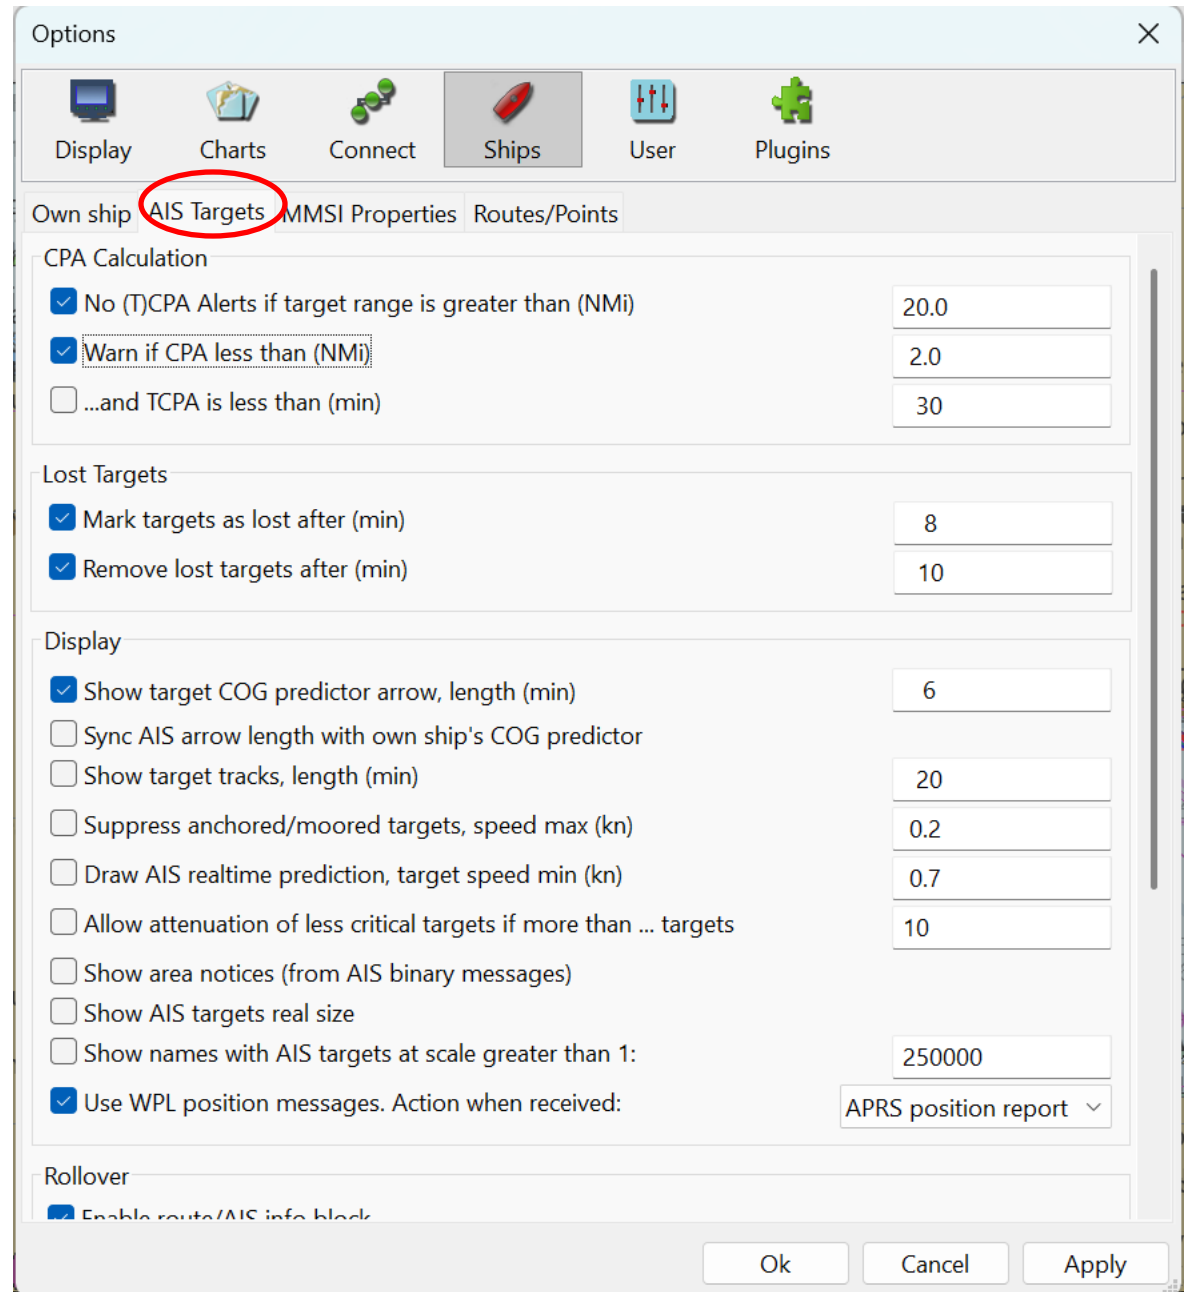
Options

Display
Charts
Connect
Ships
User
Plugins

Own ship
AIS Targets
MMSI Properties
Routes/Points

CPA Calculation
No (T)CPA Alerts if target range is greater than (NMi) 20.0
Warn if CPA less than (NMi) 2.0
...and TCPA is less than (min) 30

Lost Targets
Mark targets as lost after (min) 8
Remove lost targets after (min) 10

Display
Show target COG predictor arrow, length (min) 6
Sync AIS arrow length with own ship's COG predictor
Show target tracks, length (min) 20
Suppress anchored/moored targets, speed max (kn) 0.2
Draw AIS realtime prediction, target speed min (kn) 0.7
Allow attenuation of less critical targets if more than ... targets 10
Show area notices (from AIS binary messages)
Show AIS targets real size
Show names with AIS targets at scale greater than 1: 250000
Use WPL position messages. Action when received: APRS position report

Rollover
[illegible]

Ok
Cancel
Apply